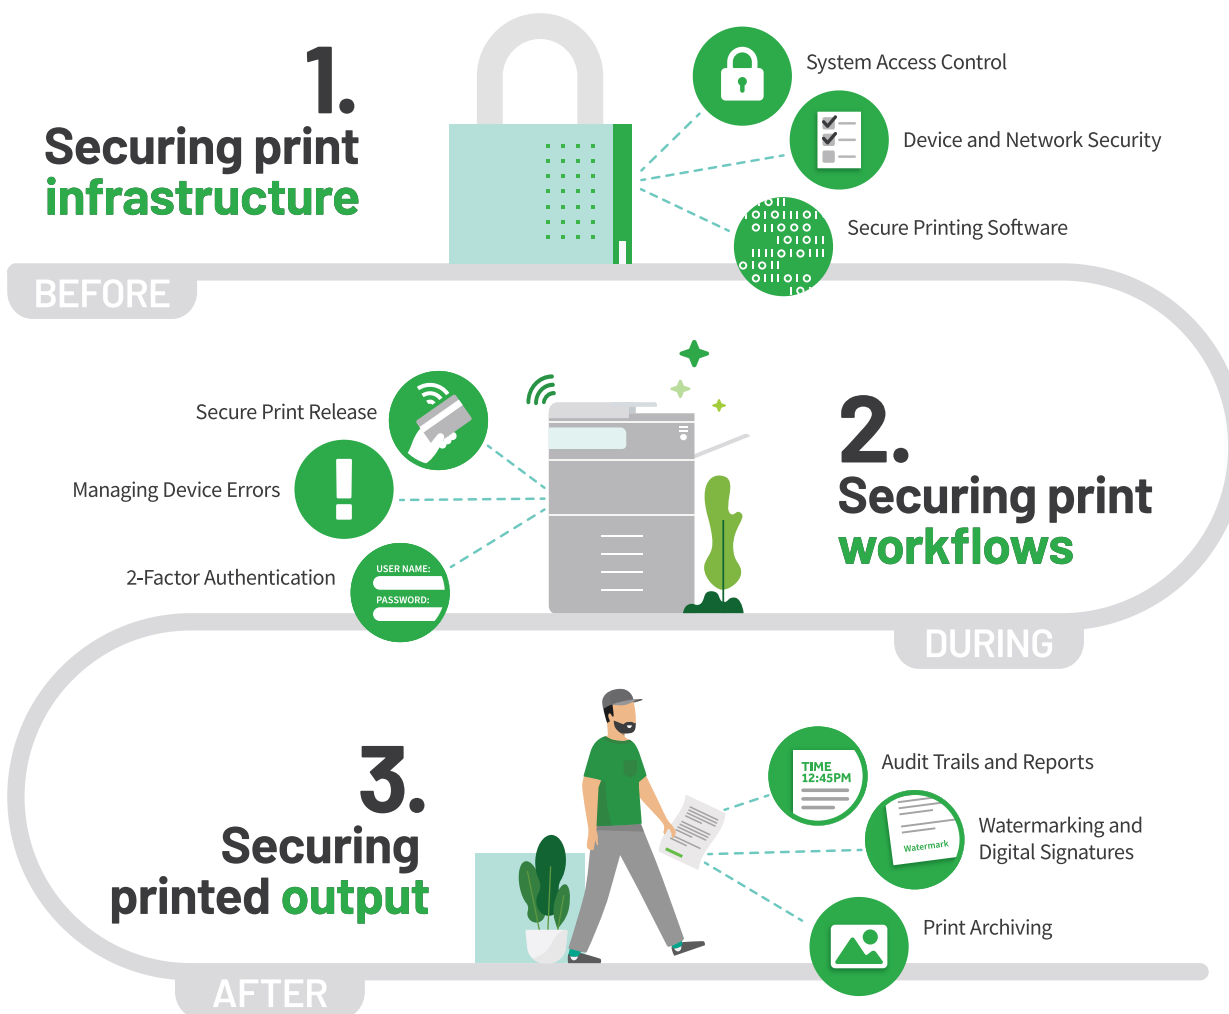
1.
Securing print infrastructure

System Access Control
Device and Network Security
Secure Printing Software

BEFORE

Secure Print Release
Managing Device Errors
2-Factor Authentication
USER NAME:
PASSWORD:

2.
Securing print workflows

DURING

3.
Securing printed output

TIME 12:45PM
Audit Trails and Reports
Watermark
Watermarking and Digital Signatures
Print Archiving

AFTER